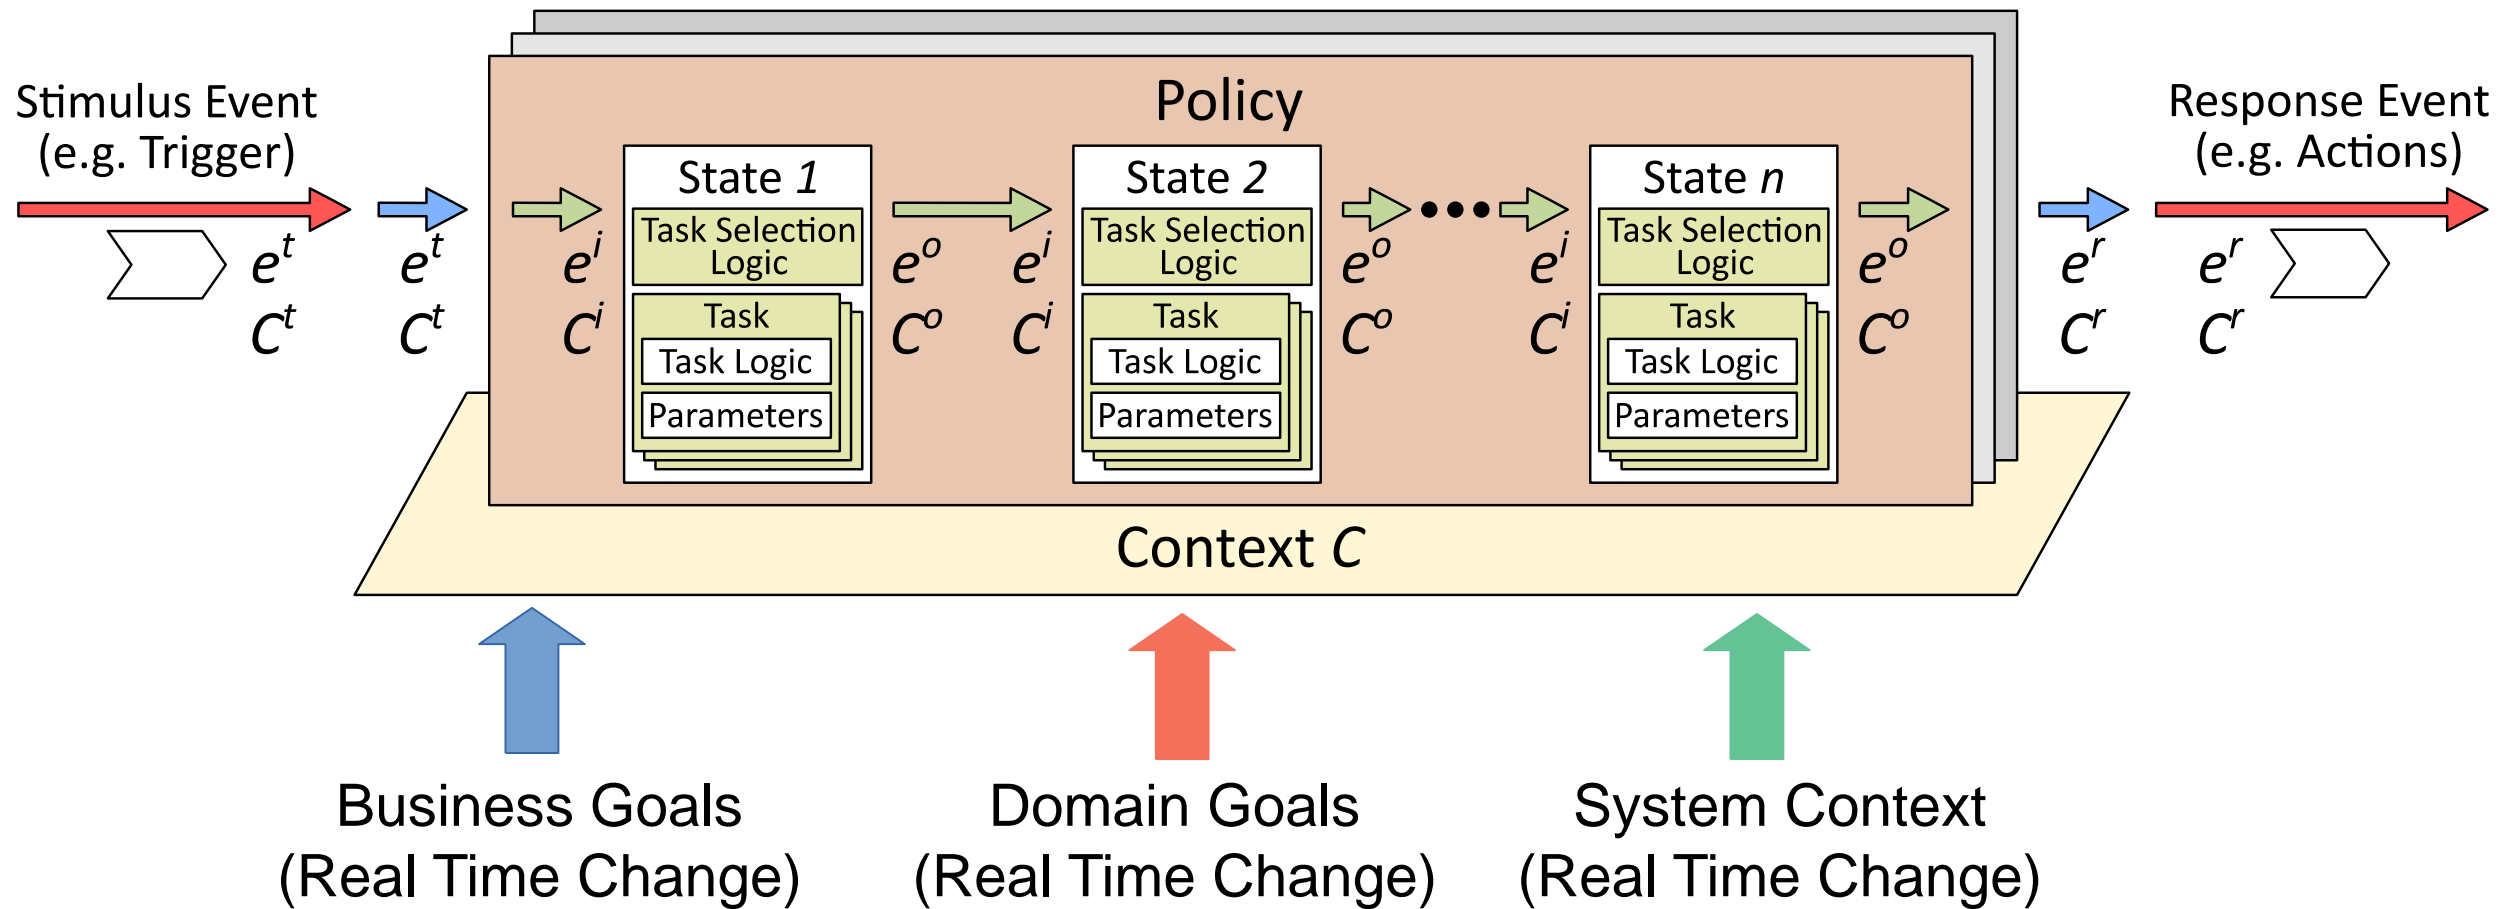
Stimulus Event
(e.g. Trigger)

$e^t$
$C^t$

$e^t$
$C^t$

Policy

$e^i$
$C^i$

State 1
Task Selection Logic
Task
Task Logic
Parameters

$e^o$
$C^o$

$e^i$
$C^i$

State 2
Task Selection Logic
Task
Task Logic
Parameters

$e^o$
$C^o$

$e^i$
$C^i$

State n
Task Selection Logic
Task
Task Logic
Parameters

$e^o$
$C^o$

$e^r$
$C^r$

Response Event
(e.g. Actions)

$e^r$
$C^r$

Context C

Business Goals
(Real Time Change)

Domain Goals
(Real Time Change)

System Context
(Real Time Change)